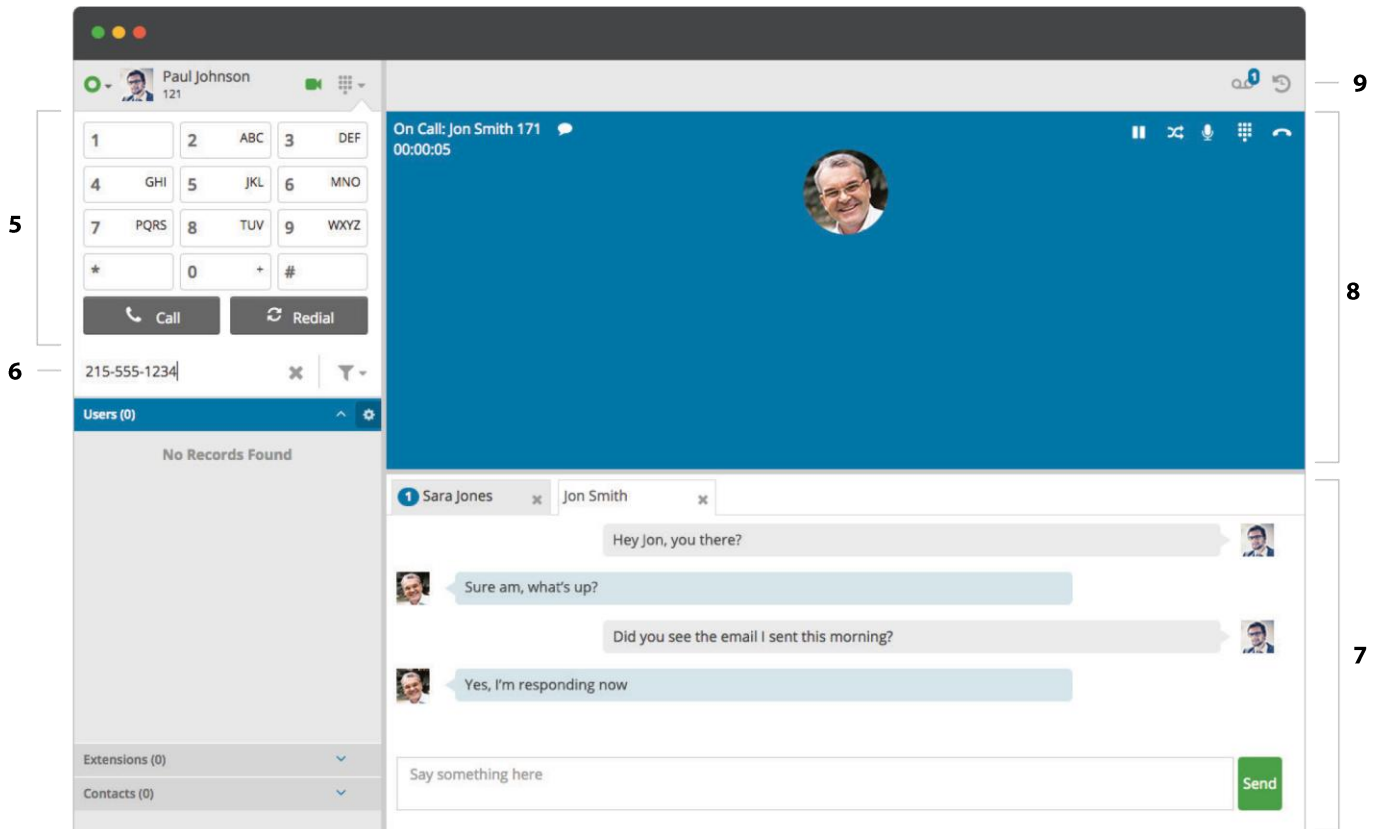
Paul Johnson
121

1
2 ABC
3 DEF
4 GHI
5 JKL
6 MNO
7 PQRS
8 TUV
9 WXYZ
*
0 +
#

Call
Redial

215-555-1234

Users (0)

No Records Found

Extensions (0)
Contacts (0)

1

On Call: Jon Smith 171
00:00:05

1 Sara Jones
Jon Smith

Hey Jon, you there?
Sure am, what's up?
Did you see the email I sent this morning?
Yes, I'm responding now

Say something here
Send

5
6
7
8
9